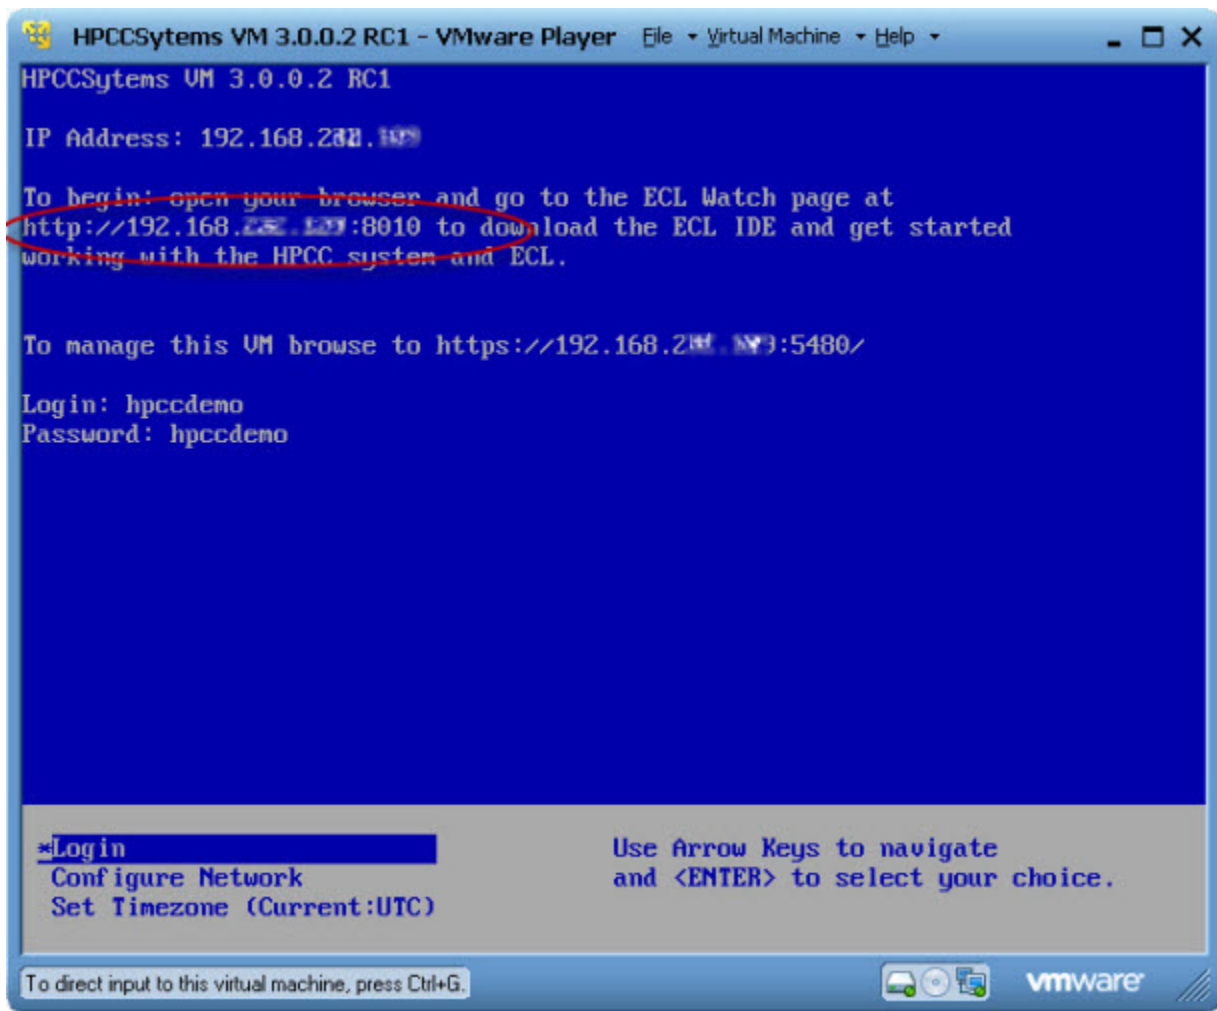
HPCCSytems VM 3.0.0.2 RC1 - VMware Player File Virtual Machine Help

HPCCSytems VM 3.0.0.2 RC1

IP Address: 192.168.2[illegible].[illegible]

To begin: open your browser and go to the ECL Watch page at http://192.168.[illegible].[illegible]:8010 to download the ECL IDE and get started working with the HPCC system and ECL.

To manage this VM browse to https://192.168.2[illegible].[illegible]:5480/

Login: hpccdemo
Password: hpccdemo

*Login
Configure Network
Set Timezone (Current:UTC)

Use Arrow Keys to navigate and <ENTER> to select your choice.

To direct input to this virtual machine, press Ctrl+G.

vmware